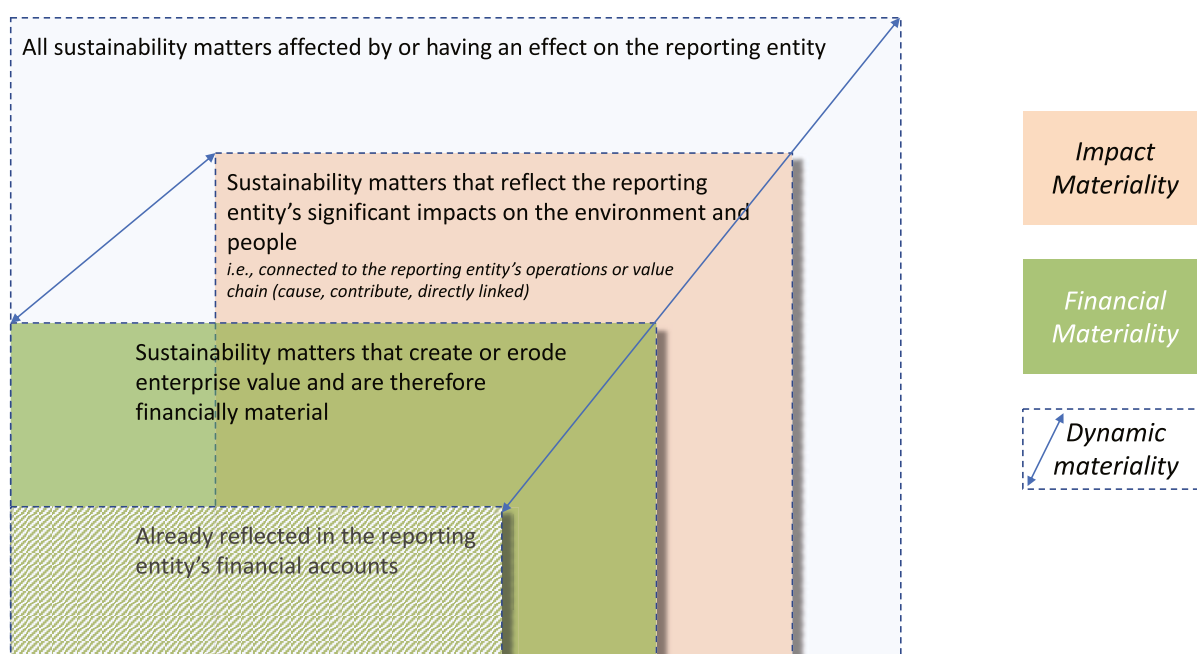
All sustainability matters affected by or having an effect on the reporting entity

Sustainability matters that reflect the reporting entity's significant impacts on the environment and people
i.e., connected to the reporting entity's operations or value chain (cause, contribute, directly linked)

Sustainability matters that create or erode enterprise value and are therefore financially material

Already reflected in the reporting entity's financial accounts

Impact Materiality

Financial Materiality

Dynamic materiality